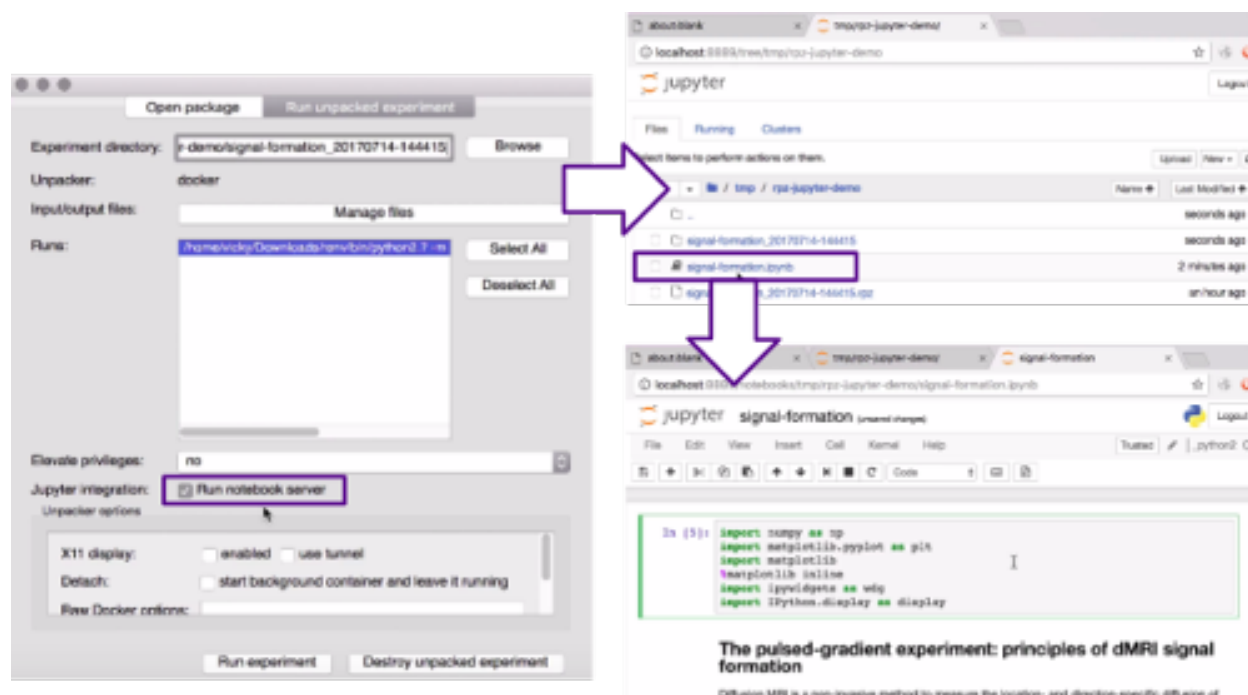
Open package | Run unpacked experiment

Experiment directory: r-demo/signal-formation_20170714-144415 Browse

Unpacker: docker

Input/output files: Manage files

Runs: /home/vicky/Downloads/renv/bin/python2.7 -m Select All Deselect All

Elevate privileges: no

Jupyter integration: Run notebook server

Unpacker options

X11 display: enabled use tunnel

Detach: start background container and leave it running

Raw Docker options:

Run experiment Destroy unpacked experiment

about:blank | /tmp/rpz-jupyter-demo/

localhost:8889/tree/tmp/rpz-jupyter-demo

jupyter Logout

Files Running Clusters

Select items to perform actions on them. Upload New

/ tmp / rpz-jupyter-demo Name Last Modified

.. seconds ago

signal-formation_20170714-144415 seconds ago

signal-formation.ipynb 2 minutes ago

signal-formation_20170714-144415.rpz an hour ago

about:blank | /tmp/rpz-jupyter-demo/ | signal-formation

localhost:8889/notebooks/tmp/rpz-jupyter-demo/signal-formation.ipynb

jupyter signal-formation (unsaved changes) Logout

File Edit View Insert Cell Kernel Help Trusted python2

Code

In [5]: import numpy as np
import matplotlib.pyplot as plt
import matplotlib
%matplotlib inline
import ipywidgets as wdg
import IPython.display as display

The pulsed-gradient experiment: principles of dMRI signal formation

Diffusion MRI is a non-invasive method to measure the location- and direction-specific diffusion of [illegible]